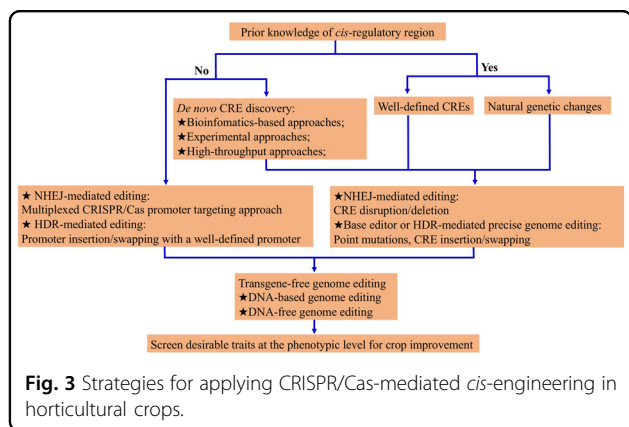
Prior knowledge of *cis*-regulatory region

No

Yes

*De novo* CRE discovery:
★Bioinfomatics-based approaches;
★Experimental approaches;
★High-throughput approaches;

Well-defined CREs

Natural genetic changes

★NHEJ-mediated editing:
Multiplexed CRISPR/Cas promoter targeting approach
★HDR-mediated editing:
Promoter insertion/swapping with a well-defined promoter

★NHEJ-mediated editing:
CRE disruption/deletion
★Base editor or HDR-mediated precise genome editing:
Point mutations, CRE insertion/swapping

Transgene-free genome editing
★DNA-based genome editing
★DNA-free genome editing

Screen desirable traits at the phenotypic level for crop improvement

**Fig. 3** Strategies for applying CRISPR/Cas-mediated *cis*-engineering in horticultural crops.